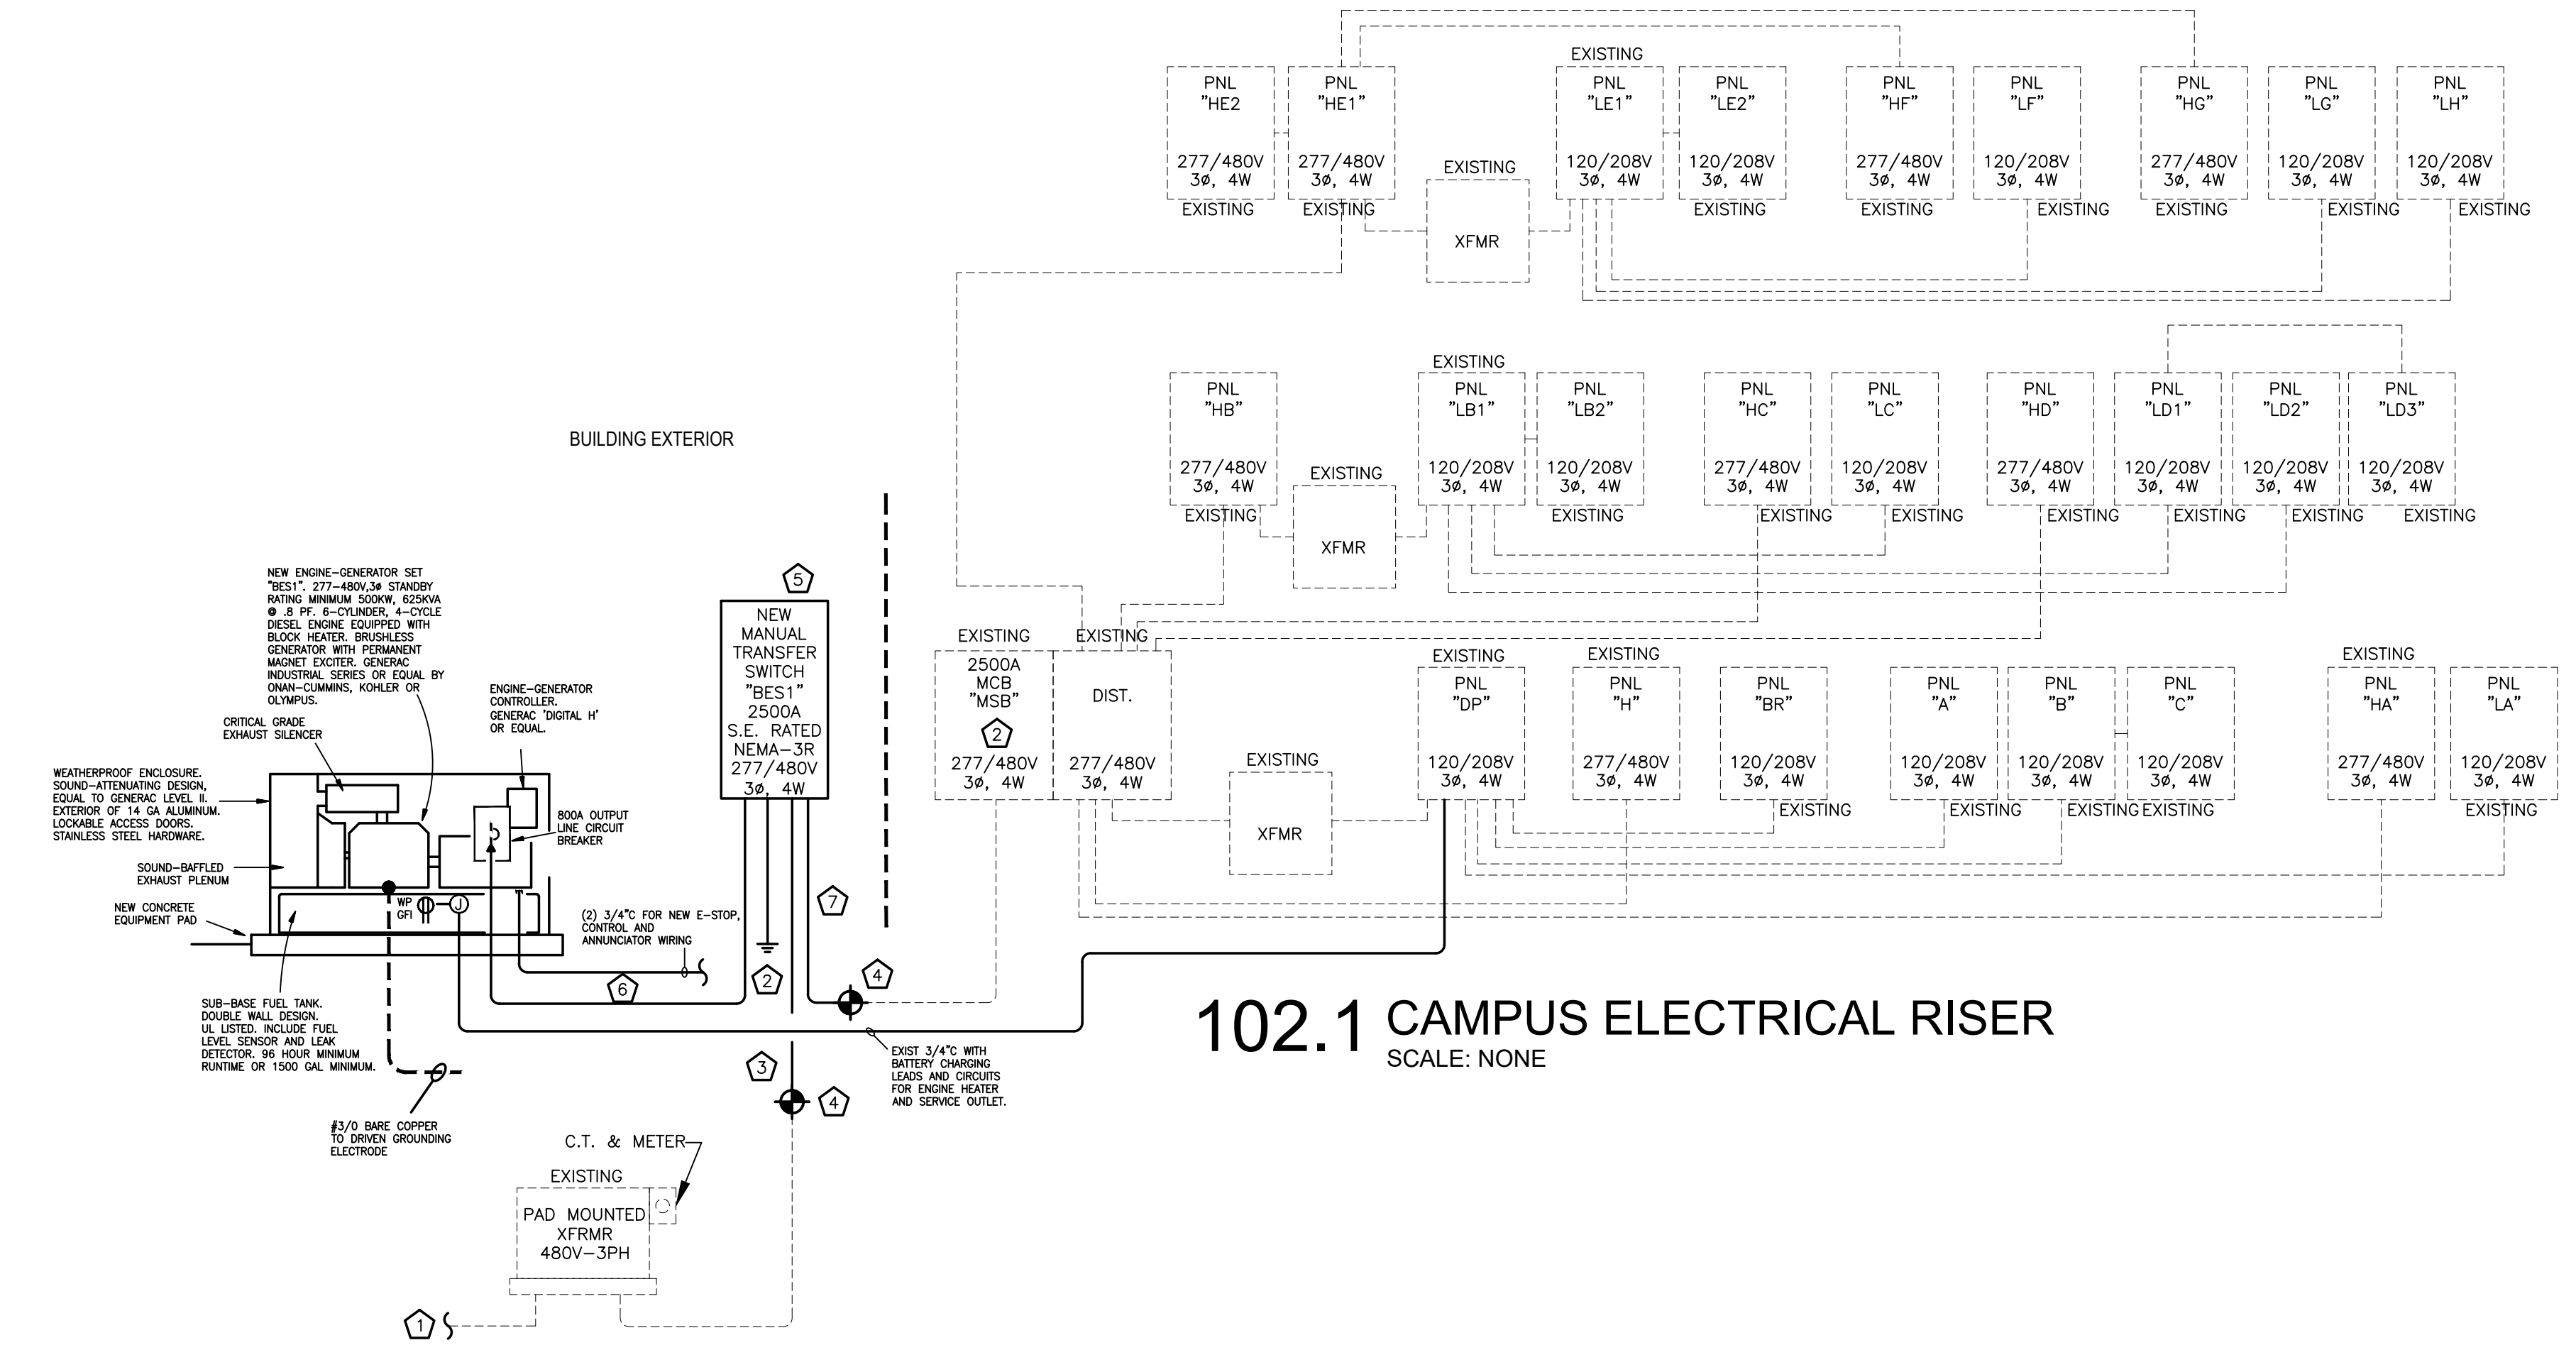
EXISTING

PNL "HE2" 277/480V 3ø, 4W EXISTING

PNL "HE1" 277/480V 3ø, 4W EXISTING

EXISTING XFMR

PNL "LE1" 120/208V 3ø, 4W

PNL "LE2" 120/208V 3ø, 4W EXISTING

PNL "HF" 277/480V 3ø, 4W EXISTING

PNL "LF" 120/208V 3ø, 4W EXISTING

PNL "HG" 277/480V 3ø, 4W EXISTING

PNL "LG" 120/208V 3ø, 4W EXISTING

PNL "LH" 120/208V 3ø, 4W EXISTING

EXISTING

PNL "HB" 277/480V 3ø, 4W EXISTING

EXISTING XFMR

PNL "LB1" 120/208V 3ø, 4W

PNL "LB2" 120/208V 3ø, 4W EXISTING

PNL "HC" 277/480V 3ø, 4W EXISTING

PNL "LC" 120/208V 3ø, 4W EXISTING

PNL "HD" 277/480V 3ø, 4W EXISTING

PNL "LD1" 120/208V 3ø, 4W EXISTING

PNL "LD2" 120/208V 3ø, 4W EXISTING

PNL "LD3" 120/208V 3ø, 4W EXISTING

BUILDING EXTERIOR

NEW ENGINE-GENERATOR SET "BES1". 277-480V,3ø STANDBY RATING MINIMUM 500KW, 625KVA @ .8 PF. 6-CYLINDER, 4-CYCLE DIESEL ENGINE EQUIPPED WITH BLOCK HEATER. BRUSHLESS GENERATOR WITH PERMANENT MAGNET EXCITER. GENERAC INDUSTRIAL SERIES OR EQUAL BY ONAN-CUMMINS, KOHLER OR OLYMPUS.

ENGINE-GENERATOR CONTROLLER. GENERAC 'DIGITAL H' OR EQUAL.

CRITICAL GRADE EXHAUST SILENCER

WEATHERPROOF ENCLOSURE. SOUND-ATTENUATING DESIGN, EQUAL TO GENERAC LEVEL II. EXTERIOR OF 14 GA ALUMINUM. LOCKABLE ACCESS DOORS. STAINLESS STEEL HARDWARE.

SOUND-BAFFLED EXHAUST PLENUM

NEW CONCRETE EQUIPMENT PAD

800A OUTPUT LINE CIRCUIT BREAKER

WP GFI

SUB-BASE FUEL TANK. DOUBLE WALL DESIGN. UL LISTED. INCLUDE FUEL LEVEL SENSOR AND LEAK DETECTOR. 96 HOUR MINIMUM RUNTIME OR 1500 GAL MINIMUM.

#3/0 BARE COPPER TO DRIVEN GROUNDING ELECTRODE

5

NEW MANUAL TRANSFER SWITCH "BES1" 2500A S.E. RATED NEMA-3R 277/480V 3ø, 4W

(2) 3/4"C FOR NEW E-STOP, CONTROL AND ANNUNCIATOR WIRING

7 6 2 4 3 4

EXIST 3/4"C WITH BATTERY CHARGING LEADS AND CIRCUITS FOR ENGINE HEATER AND SERVICE OUTLET.

C.T. & METER

EXISTING PAD MOUNTED XFRMR 480V-3PH

1

EXISTING 2500A MCB "MSB" 2 277/480V 3ø, 4W

EXISTING DIST. 277/480V 3ø, 4W

EXISTING XFMR

EXISTING PNL "DP" 120/208V 3ø, 4W

EXISTING PNL "H" 277/480V 3ø, 4W

PNL "BR" 120/208V 3ø, 4W EXISTING

PNL "A" 120/208V 3ø, 4W EXISTING

PNL "B" 120/208V 3ø, 4W EXISTING

PNL "C" 120/208V 3ø, 4W EXISTING

EXISTING PNL "HA" 277/480V 3ø, 4W

PNL "LA" 120/208V 3ø, 4W EXISTING

102.1 CAMPUS ELECTRICAL RISER
SCALE: NONE